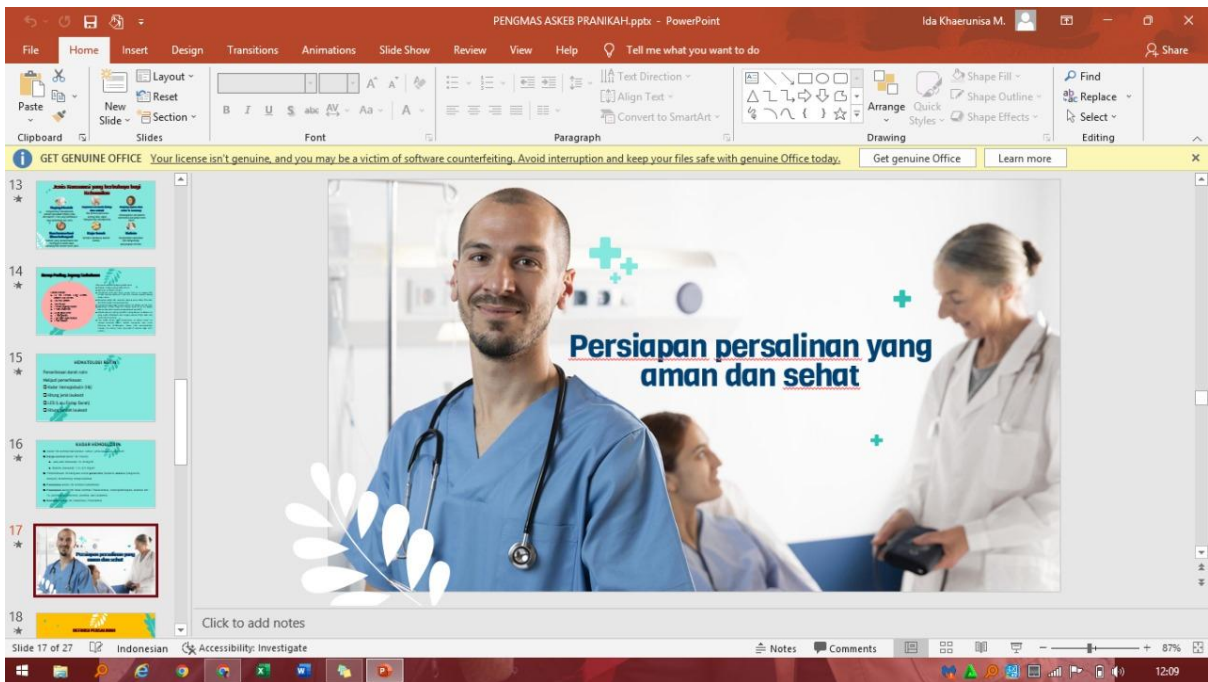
PENGMAS ASKEB PRANIKAH.pptx - PowerPoint

Ida Khaerunisa M.

File Home Insert Design Transitions Animations Slide Show Review View Help Tell me what you want to do

Share

Paste

Layout

Reset

New Slide

Section

Clipboard

Slides

Font

Text Direction

Align Text

Convert to SmartArt

Paragraph

Arrange

Quick Styles

Shape Fill

Shape Outline

Shape Effects

Drawing

Find

Replace

Select

Editing

GET GENUINE OFFICE Your license isn't genuine, and you may be a victim of software counterfeiting. Avoid interruption and keep your files safe with genuine Office today.

Get genuine Office

Learn more

13

14

15

16

17

18

Persiapan persalinan yang aman dan sehat

Click to add notes

Slide 17 of 27

Indonesian

Accessibility: Investigate

Notes

Comments

87%

12:09